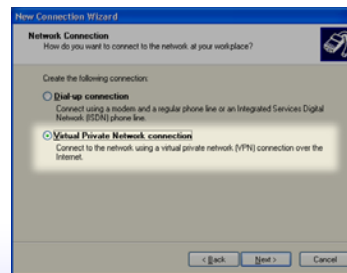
New Connection Wizard

Network Connection
How do you want to connect to the network at your workplace?

Create the following connection:

Dial-up connection
Connect using a modem and a regular phone line or an Integrated Services Digital Network (ISDN) phone line.

Virtual Private Network connection
Connect to the network using a virtual private network (VPN) connection over the Internet.

< Back
Next >
Cancel